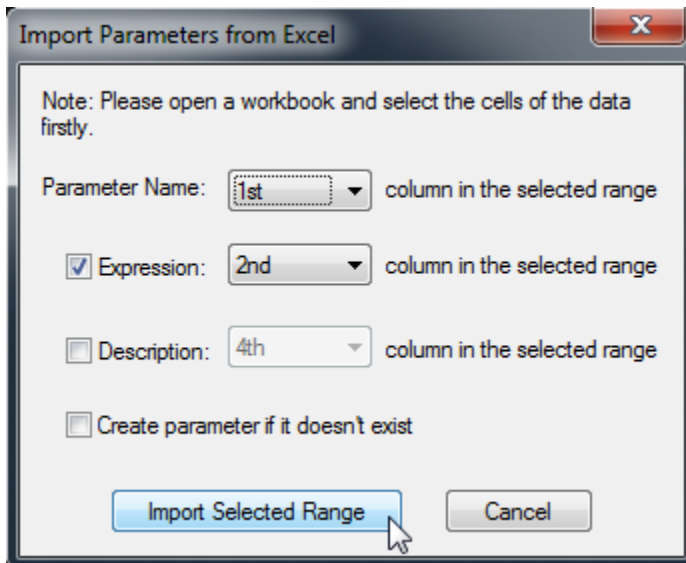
Import Parameters from Excel

X

Note: Please open a workbook and select the cells of the data firstly.

Parameter Name: 1st column in the selected range

Expression: 2nd column in the selected range

Description: 4th column in the selected range

Create parameter if it doesn't exist

Import Selected Range

Cancel